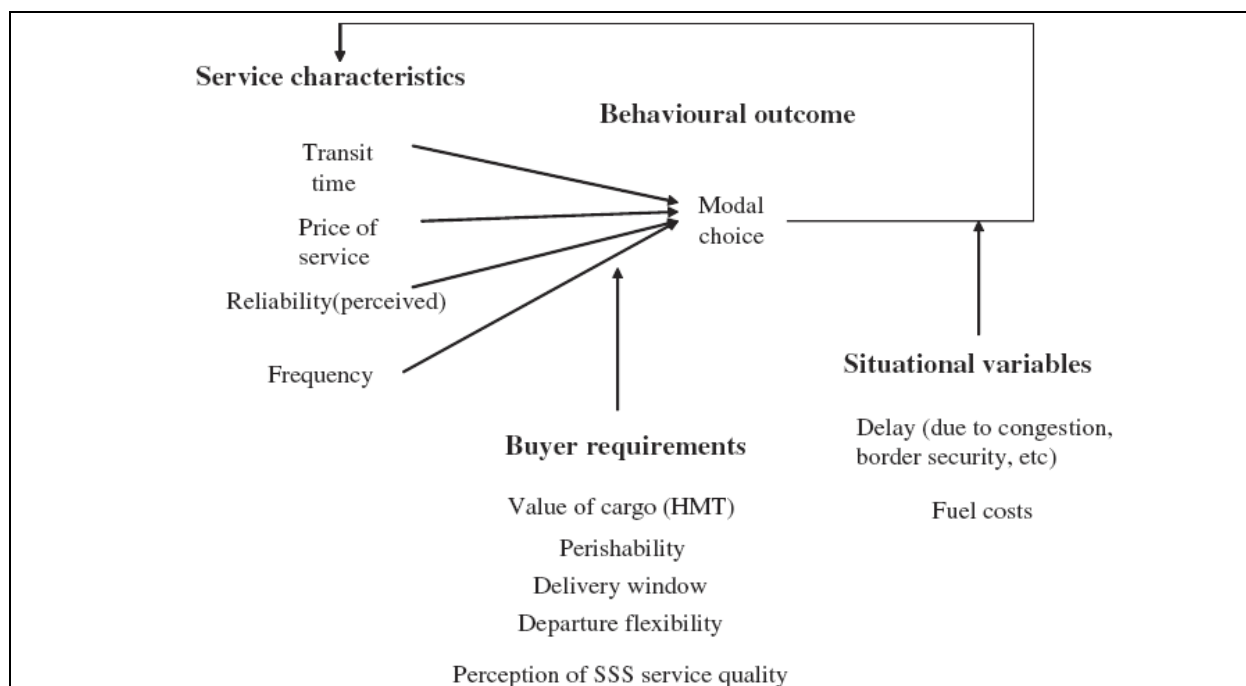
Service characteristics

Behavioural outcome

Transit time

Price of service

Reliability(perceived)

Frequency

Modal choice

Situational variables

Delay (due to congestion, border security, etc)

Fuel costs

Buyer requirements

Value of cargo (HMT)

Perishability

Delivery window

Departure flexibility

Perception of SSS service quality